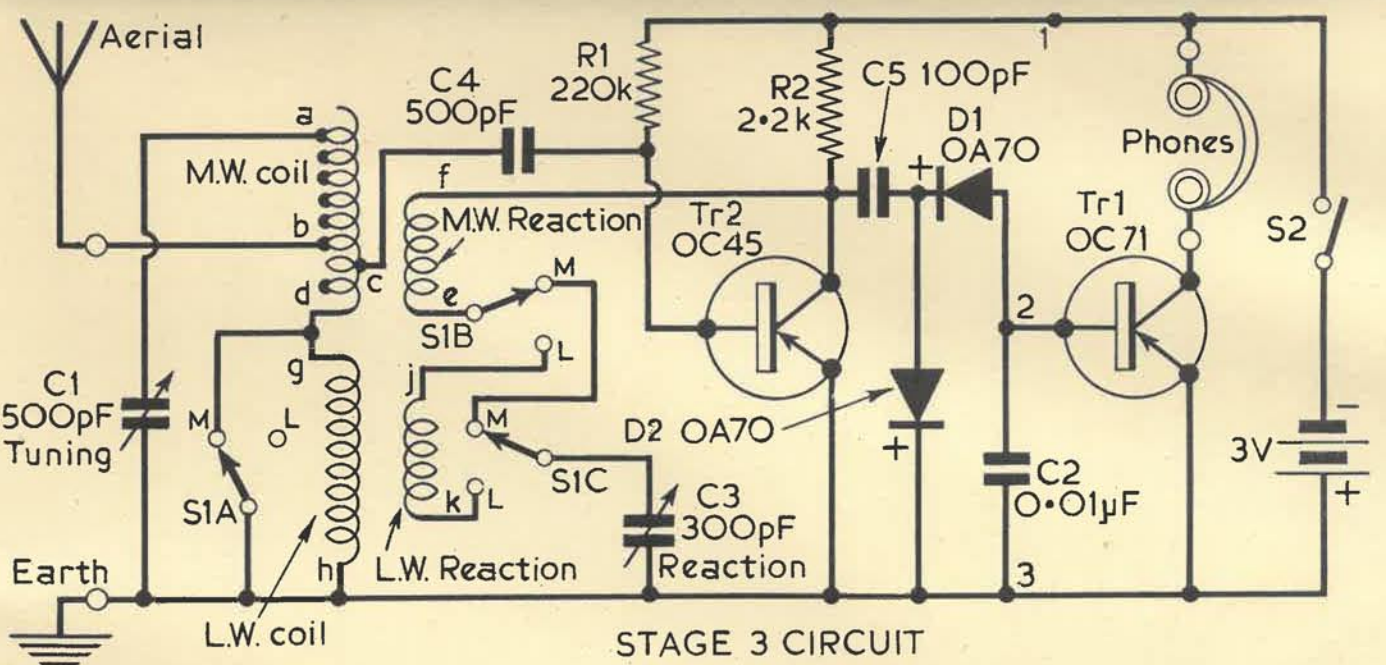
Aerial

a

M.W. coil

b

d

c

C4
500pF

f

M.W. Reaction

e

S1B

M

L

R1
220k

R2
2•2k

C5 100pF

D1
OA70

+

1

Phones

Tr2
OC45

Tr1
OC71

S2

2

C1
500pF
Tuning

M

L

S1A

g

j

M

k

L

S1C

h

D2 OA70

+

C3
300pF
Reaction

C2
0•01μF

3V

−

+

Earth

L.W. coil

L.W. Reaction

3

STAGE 3 CIRCUIT